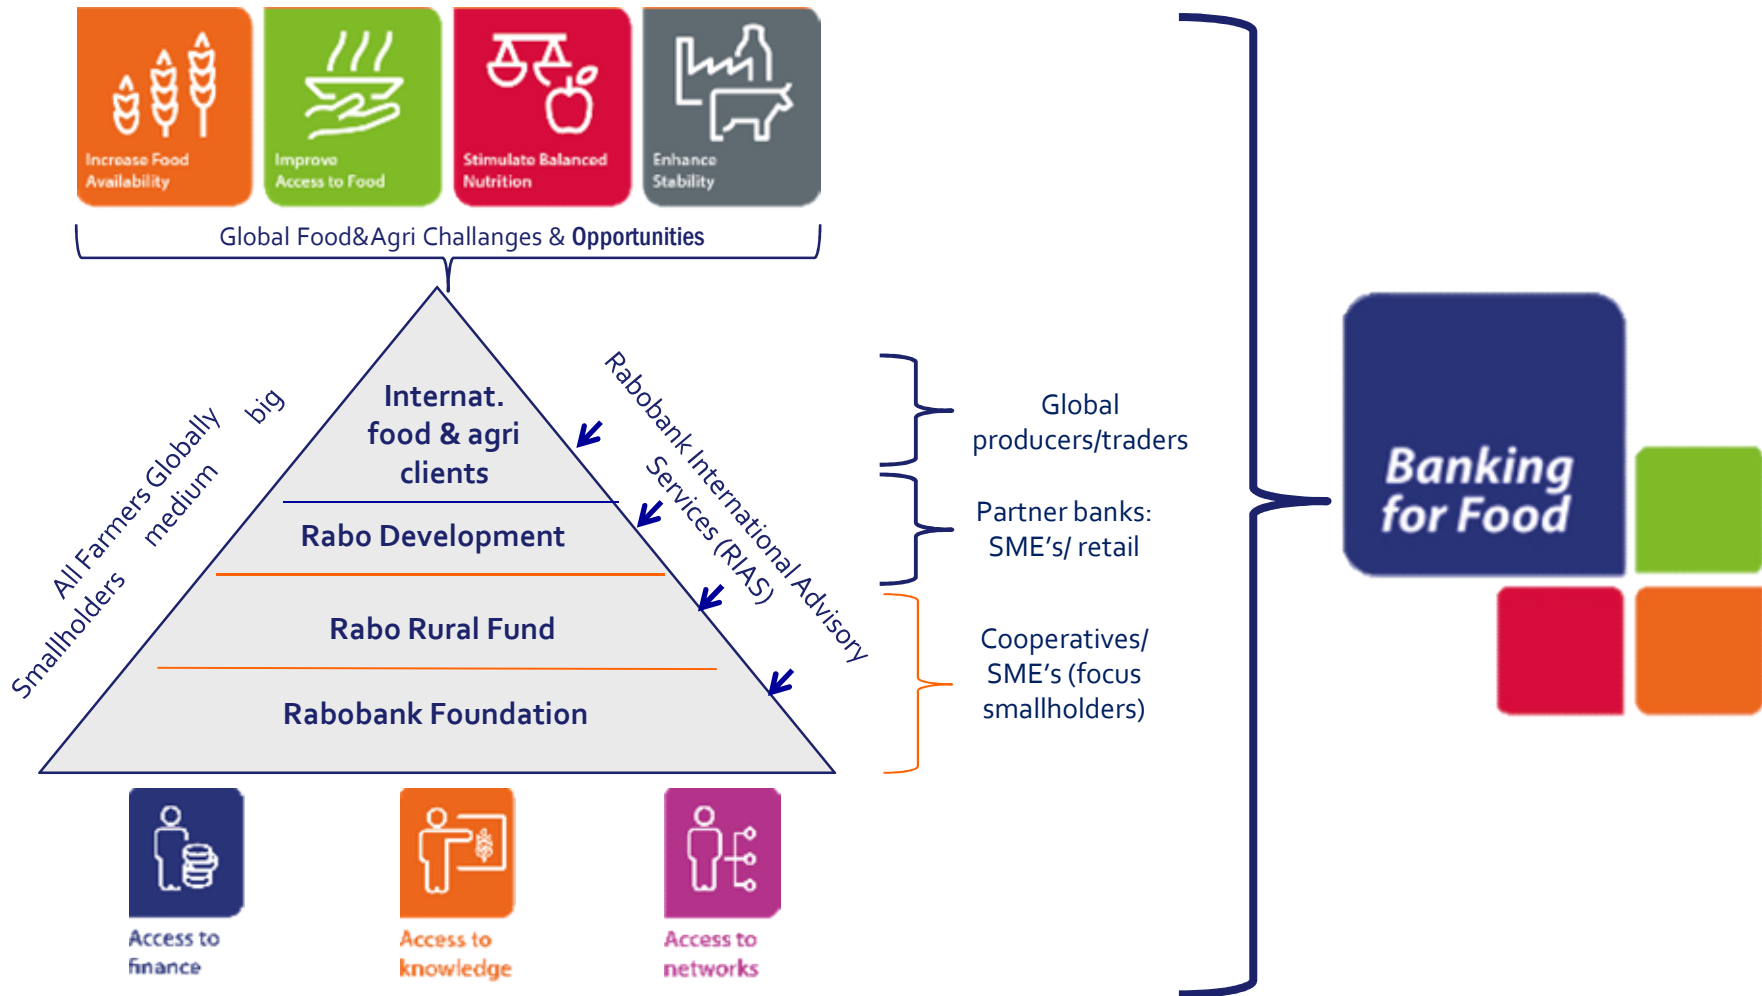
Increase Food Availability

Improve Access to Food

Stimulate Balanced Nutrition

Enhance Stability

Global Food&Agri Challanges & Opportunities

All Farmers Globally

big

medium

Smallholders

Internat. food & agri clients

Rabo Development

Rabo Rural Fund

Rabobank Foundation

Rabobank International Advisory Services (RIAS)

Global producers/traders

Partner banks: SME's/ retail

Cooperatives/ SME's (focus smallholders)

Banking for Food

Access to finance

Access to knowledge

Access to networks